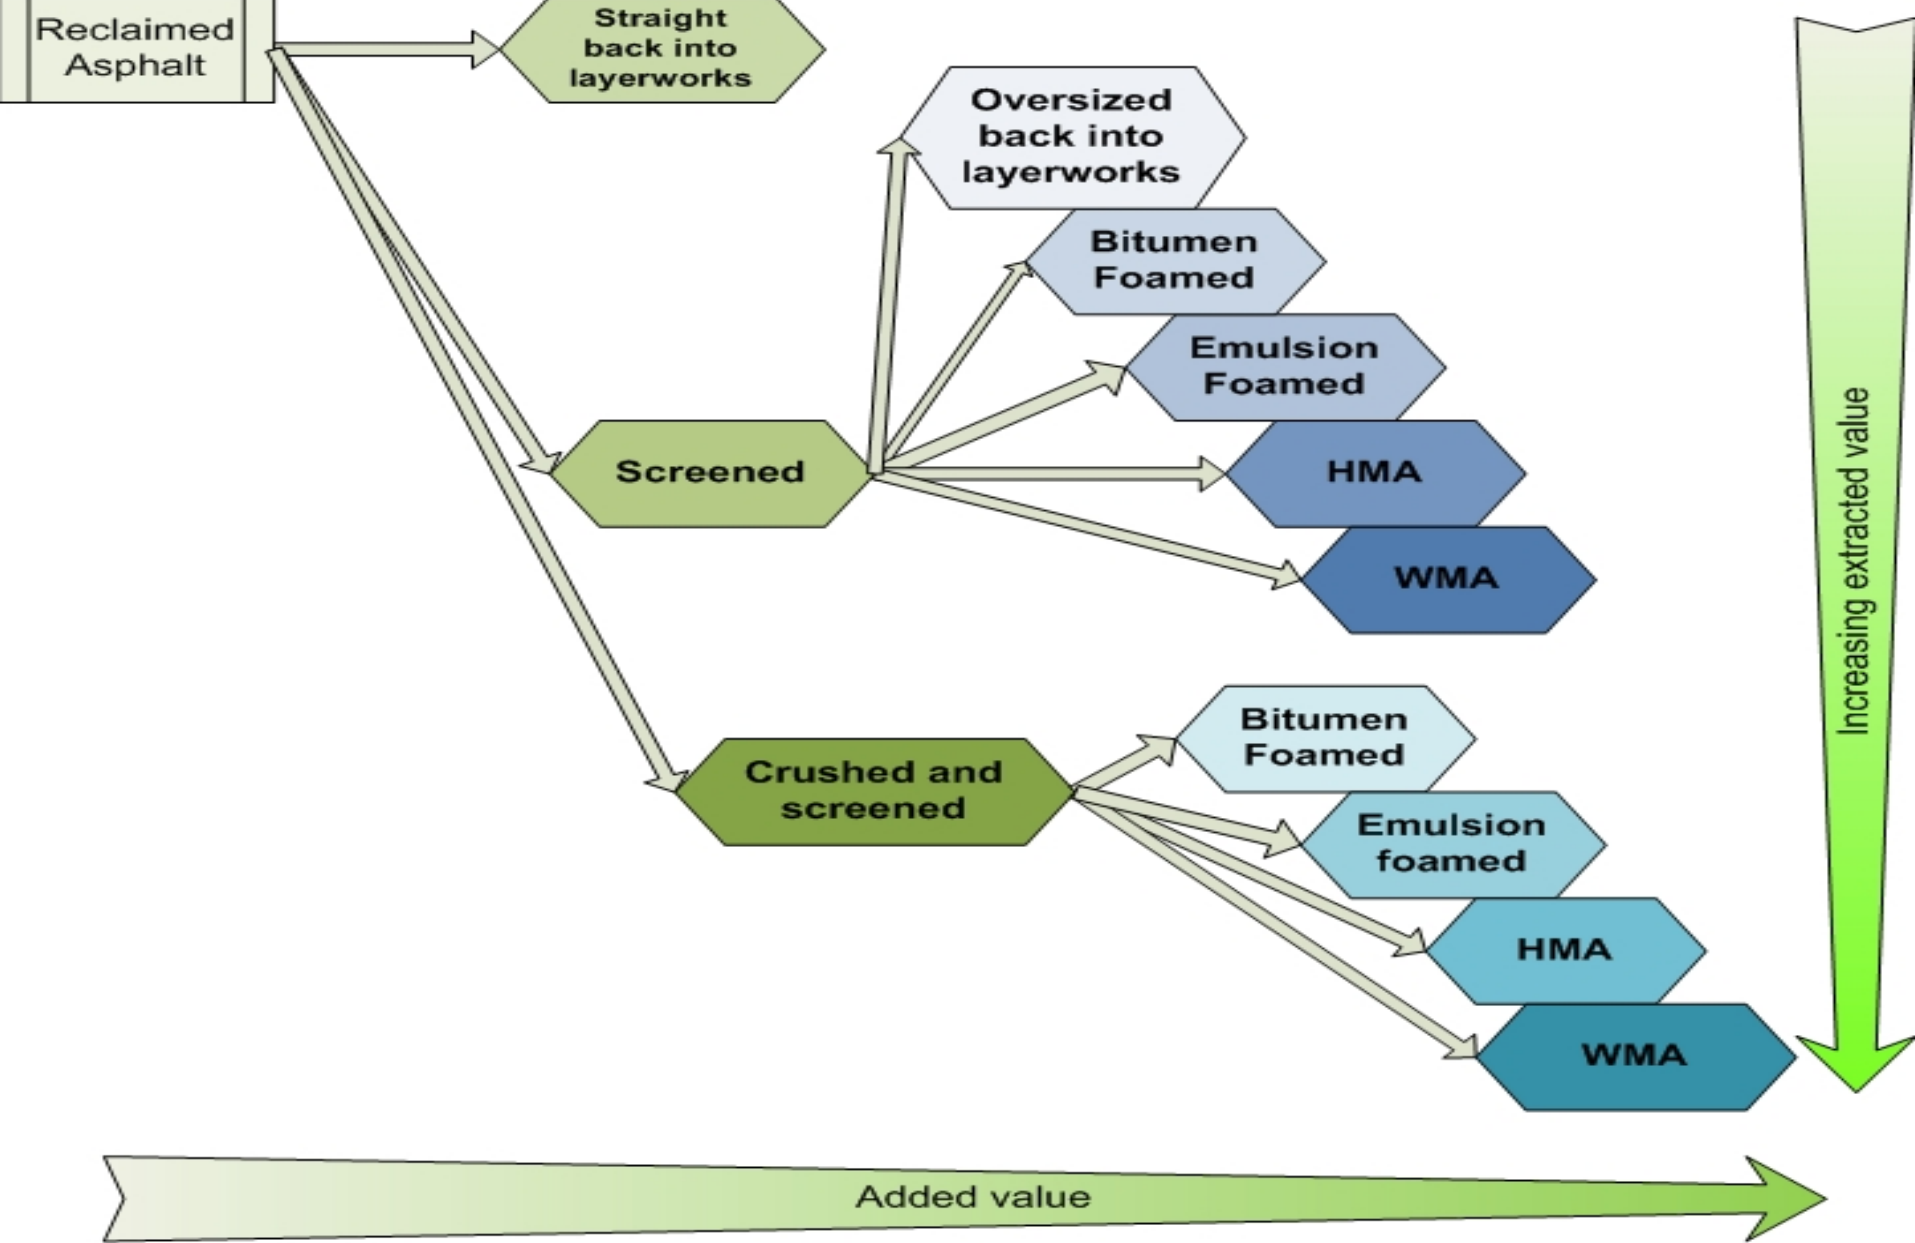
Reclaimed Asphalt

Straight back into layerworks

Oversized back into layerworks

Bitumen Foamed

Emulsion Foamed

Screened

HMA

WMA

Bitumen Foamed

Crushed and screened

Emulsion foamed

HMA

WMA

Increasing extracted value

Added value